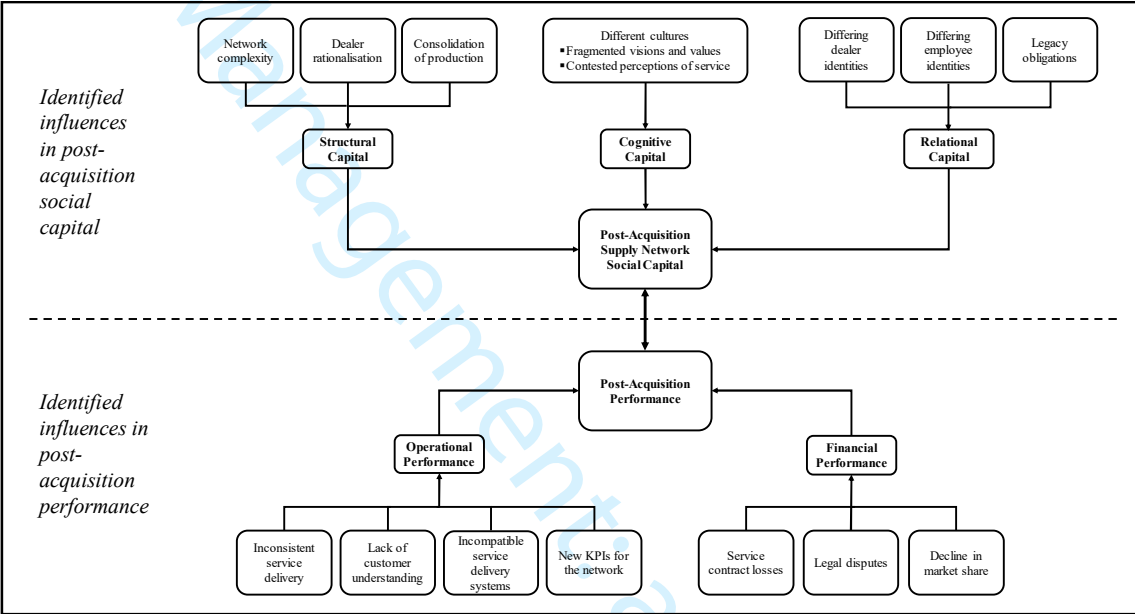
Identified influences in post-acquisition social capital

Network complexity

Dealer rationalisation

Consolidation of production

Different cultures
▪ Fragmented visions and values
▪ Contested perceptions of service

Differing dealer identities

Differing employee identities

Legacy obligations

Structural Capital

Cognitive Capital

Relational Capital

Post-Acquisition Supply Network Social Capital

Identified influences in post-acquisition performance

Post-Acquisition Performance

Operational Performance

Financial Performance

Inconsistent service delivery

Lack of customer understanding

Incompatible service delivery systems

New KPIs for the network

Service contract losses

Legal disputes

Decline in market share

Management